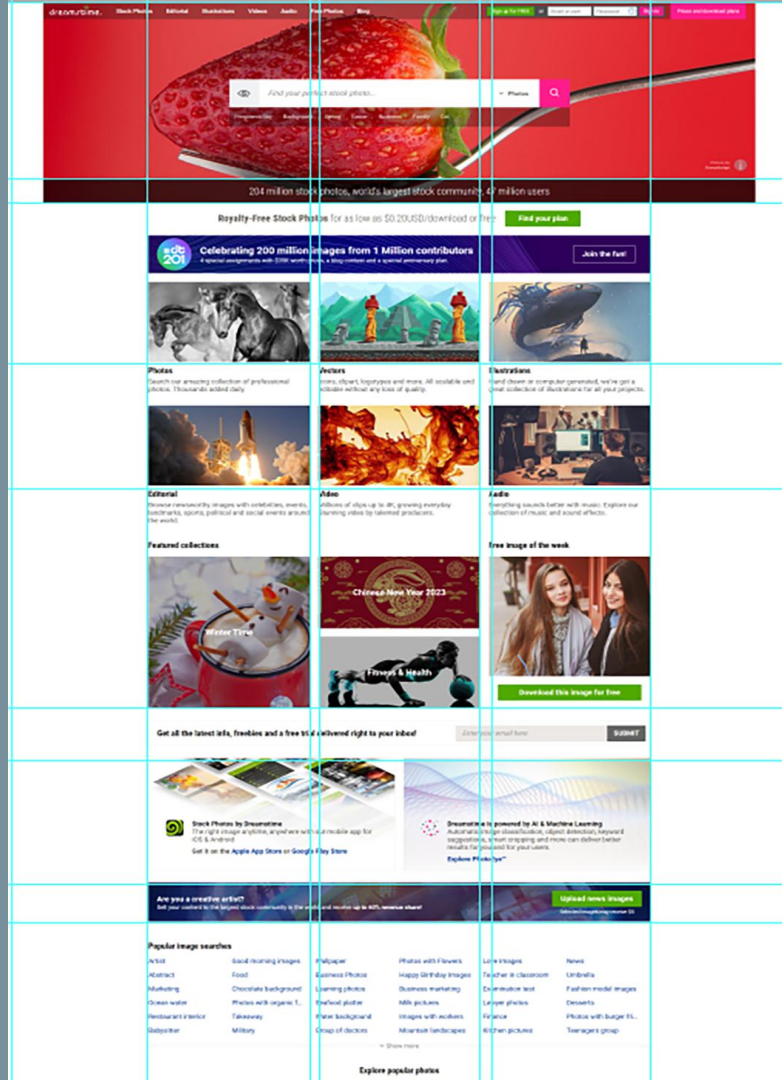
dreamstime. Stock Photos Editorial Illustrations Videos Audio Free Photos Blog

Sign up for FREE or Email or user Password Log in Prices and download plans

Find your perfect stock photo... Photos

204 million stock photos, world's largest stock community, 47 million users

Royalty-Free Stock Photos for as low as $0.20USD/download or free Find your plan

Celebrating 200 million images from 1 Million contributors

Join the fun!

Photos
Search our amazing collection of professional photos. Thousands added daily.

Vectors
Icons, clipart, logotypes and more. All scalable and editable without any loss of quality.

Illustrations
Hand drawn or computer generated, we've got a great collection of illustrations for all your projects.

Editorial
Browse newsworthy images with celebrities, events, landmarks, sports, political and social events around the world.

Video
Millions of clips up to 4K, growing everyday stunning video by talented producers.

Audio
Everything sounds better with music. Explore our collection of music and sound effects.

Featured collections

Winter Time

Chinese New Year 2023

Fitness & Health

Free image of the week

Download this image for free

Get all the latest info, freebies and a free trial delivered right to your inbox!

Enter your email here SUBMIT

Stock Photos by Dreamstime
The right image anytime, anywhere with our mobile app for iOS & Android
Get it on the Apple App Store or Google Play Store

Dreamstime is powered by AI & Machine Learning
Automatic image classification, object detection, keyword suggestions, smart cropping and more can deliver better results for you and your users.
Explore PhotoEye™

Are you a creative artist?
Sell your content to the largest stock community in the world and receive up to 60% revenue share!

Upload news images

Popular image searches

| Artist | Good morning images | Wallpaper | Photos with Flowers | Love images | News |
|---|---|---|---|---|---|
| Abstract | Food | Business Photos | Happy Birthday images | Teacher in classroom | Umbrella |
| Marketing | Chocolate background | Learning photos | Business marketing | Examination test | Fashion model images |
| Ocean water | Photos with organic f... | Seafood platter | Milk pictures | Lawyer photos | Desserts |
| Restaurant interior | Takeaway | Water background | Images with workers | Finance | Photos with burger fr... |
| Babysitter | Military | Group of doctors | Mountain landscapes | Kitchen pictures | Teenagers group |

Show more

Explore popular photos